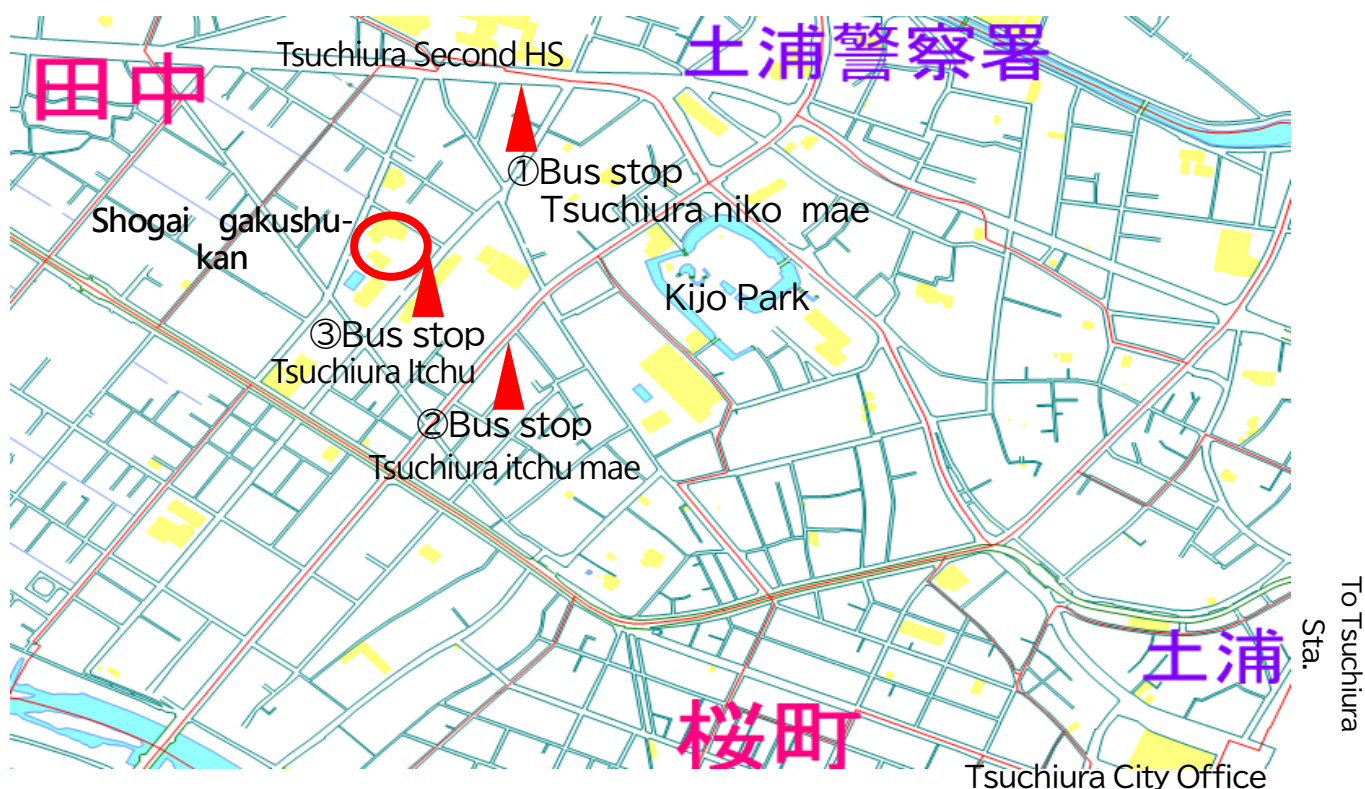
田中

Tsuchiura Second HS

土浦警察署

①Bus stop
Tsuchiura niko mae

Shogai gakushukan

Kijo Park

③Bus stop
Tsuchiura Itchu

②Bus stop
Tsuchiura itchu mae

To Tsuchiura Sta.

土浦

桜町

Tsuchiura City Office